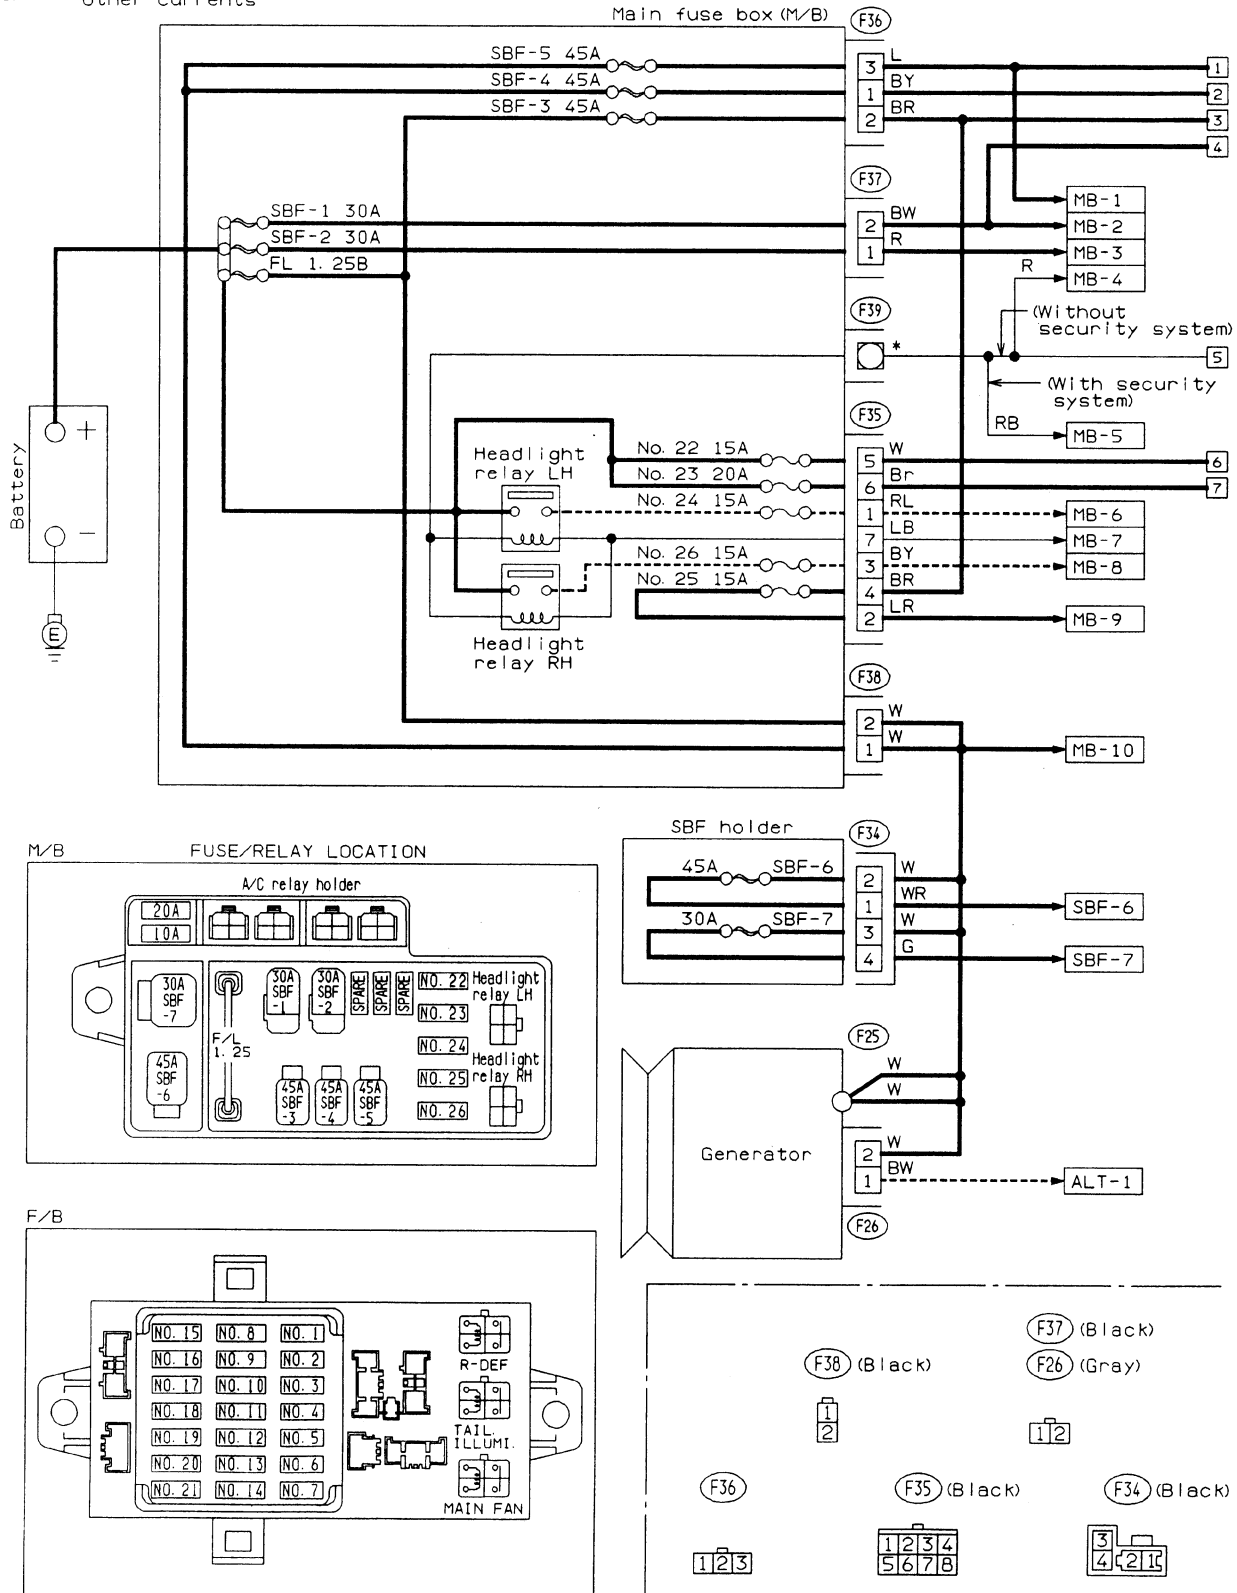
Other currents

Main fuse box (M/B)

F36
SBF-5 45A
SBF-4 45A
SBF-3 45A
3 L
1 BY
2 BR
1
2
3
4

F37
SBF-1 30A
SBF-2 30A
FL 1.25B
2 BW
1 R
MB-1
MB-2
MB-3
R
MB-4

F39
(Without security system)
*
5
(With security system)
RB
MB-5

Battery
+
−
E

F35
Headlight relay LH
No. 22 15A
No. 23 20A
No. 24 15A
No. 26 15A
No. 25 15A
5 W
6 Br
1 RL
7 LB
3 BY
4 BR
2 LR
6
7
MB-6
MB-7
MB-8
MB-9
Headlight relay RH

F38
2 W
1 W
MB-10

SBF holder
F34
45A SBF-6
30A SBF-7
2 W
1 WR
3 W
4 G
SBF-6
SBF-7

F25
W
W
Generator
2 W
1 BW
ALT-1
F26

M/B
FUSE/RELAY LOCATION
A/C relay holder
20A
10A
30A SBF -7
45A SBF -6
F/L 1.25
30A SBF -1
30A SBF -2
SPARE
SPARE
SPARE
NO. 22
NO. 23
NO. 24
NO. 25
NO. 26
Headlight relay LH
Headlight relay RH
45A SBF -3
45A SBF -4
45A SBF -5

F/B
NO. 15 NO. 8 NO. 1
NO. 16 NO. 9 NO. 2
NO. 17 NO. 10 NO. 3
NO. 18 NO. 11 NO. 4
NO. 19 NO. 12 NO. 5
NO. 20 NO. 13 NO. 6
NO. 21 NO. 14 NO. 7
R-DEF
TAIL. ILLUMI.
MAIN FAN

F37 (Black)
F38 (Black)
F26 (Gray)
1
2
1 2
F36
F35 (Black)
F34 (Black)
1 2 3
1 2 3 4
5 6 7 8
3
4 2 1